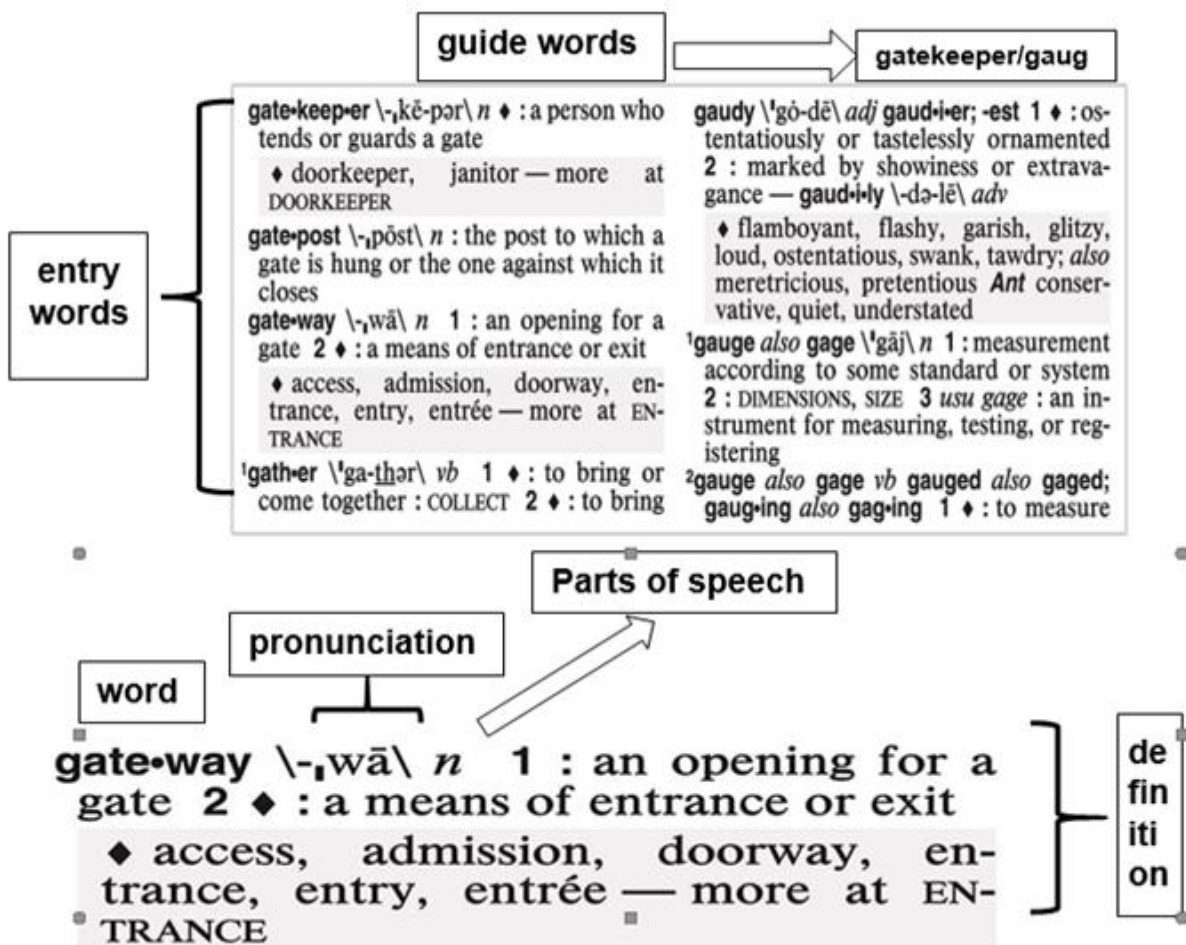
guide words

gatekeeper/gaug

entry words

gate•keep•er \-ˌkē-pər\ *n* ♦ : a person who tends or guards a gate

♦ doorkeeper, janitor — more at DOORKEEPER

gate•post \-ˌpōst\ *n* : the post to which a gate is hung or the one against which it closes

gate•way \-ˌwā\ *n* 1 : an opening for a gate 2 ♦ : a means of entrance or exit

♦ access, admission, doorway, entrance, entry, entrée — more at ENTRANCE

¹gath•er \ˈga-t͟hər\ *vb* 1 ♦ : to bring or come together : COLLECT 2 ♦ : to bring

gaudy \ˈgȯ-dē\ *adj* gaud•i•er; -est 1 ♦ : ostentatiously or tastelessly ornamented 2 : marked by showiness or extravagance — gaud•i•ly \-də-lē\ *adv*

♦ flamboyant, flashy, garish, glitzy, loud, ostentatious, swank, tawdry; *also* meretricious, pretentious ***Ant*** conservative, quiet, understated

¹gauge *also* gage \ˈgāj\ *n* 1 : measurement according to some standard or system 2 : DIMENSIONS, SIZE 3 *usu gage* : an instrument for measuring, testing, or registering

²gauge *also* gage *vb* gauged *also* gaged; gaug•ing *also* gag•ing 1 ♦ : to measure

Parts of speech

pronunciation

word

gate•way \-ˌwā\ *n* 1 : an opening for a gate 2 ♦ : a means of entrance or exit

♦ access, admission, doorway, entrance, entry, entrée — more at ENTRANCE

de fin iti on